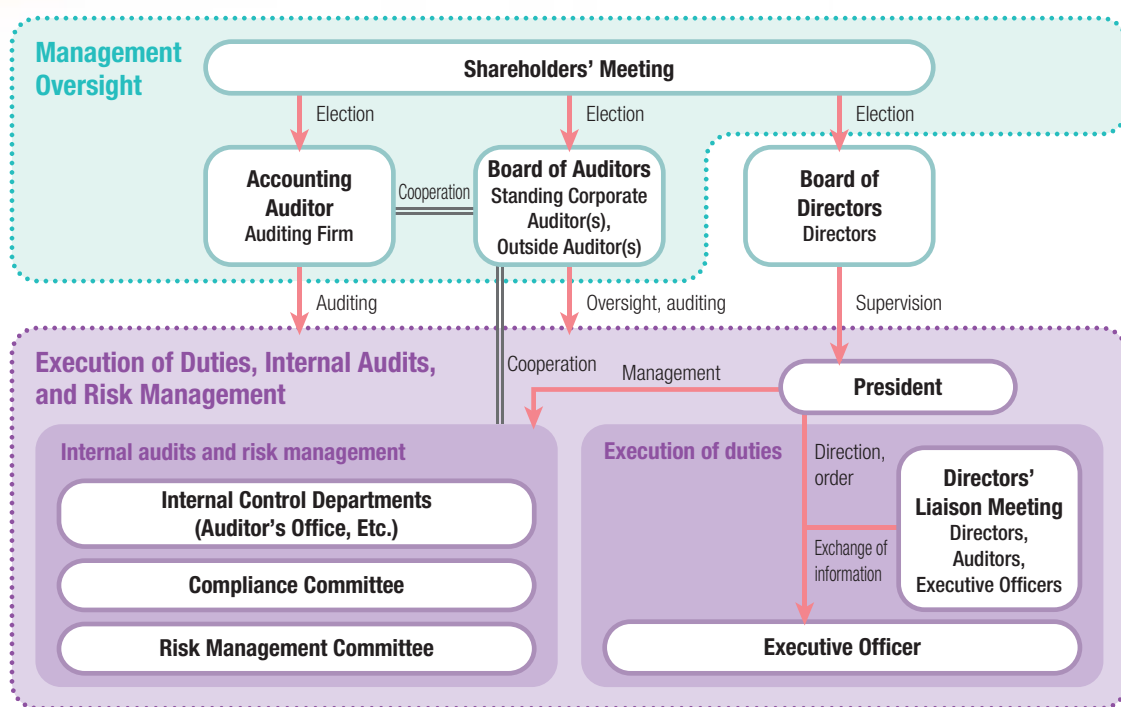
Management Oversight

Shareholders’ Meeting

Election

Election

Election

Accounting Auditor
Auditing Firm

Cooperation

Board of Auditors
Standing Corporate Auditor(s), Outside Auditor(s)

Board of Directors
Directors

Auditing

Oversight, auditing

Supervision

Execution of Duties, Internal Audits, and Risk Management

Cooperation

Management

President

Internal audits and risk management

Internal Control Departments (Auditor’s Office, Etc.)

Compliance Committee

Risk Management Committee

Execution of duties

Direction, order

Directors’ Liaison Meeting
Directors, Auditors, Executive Officers

Exchange of information

Executive Officer